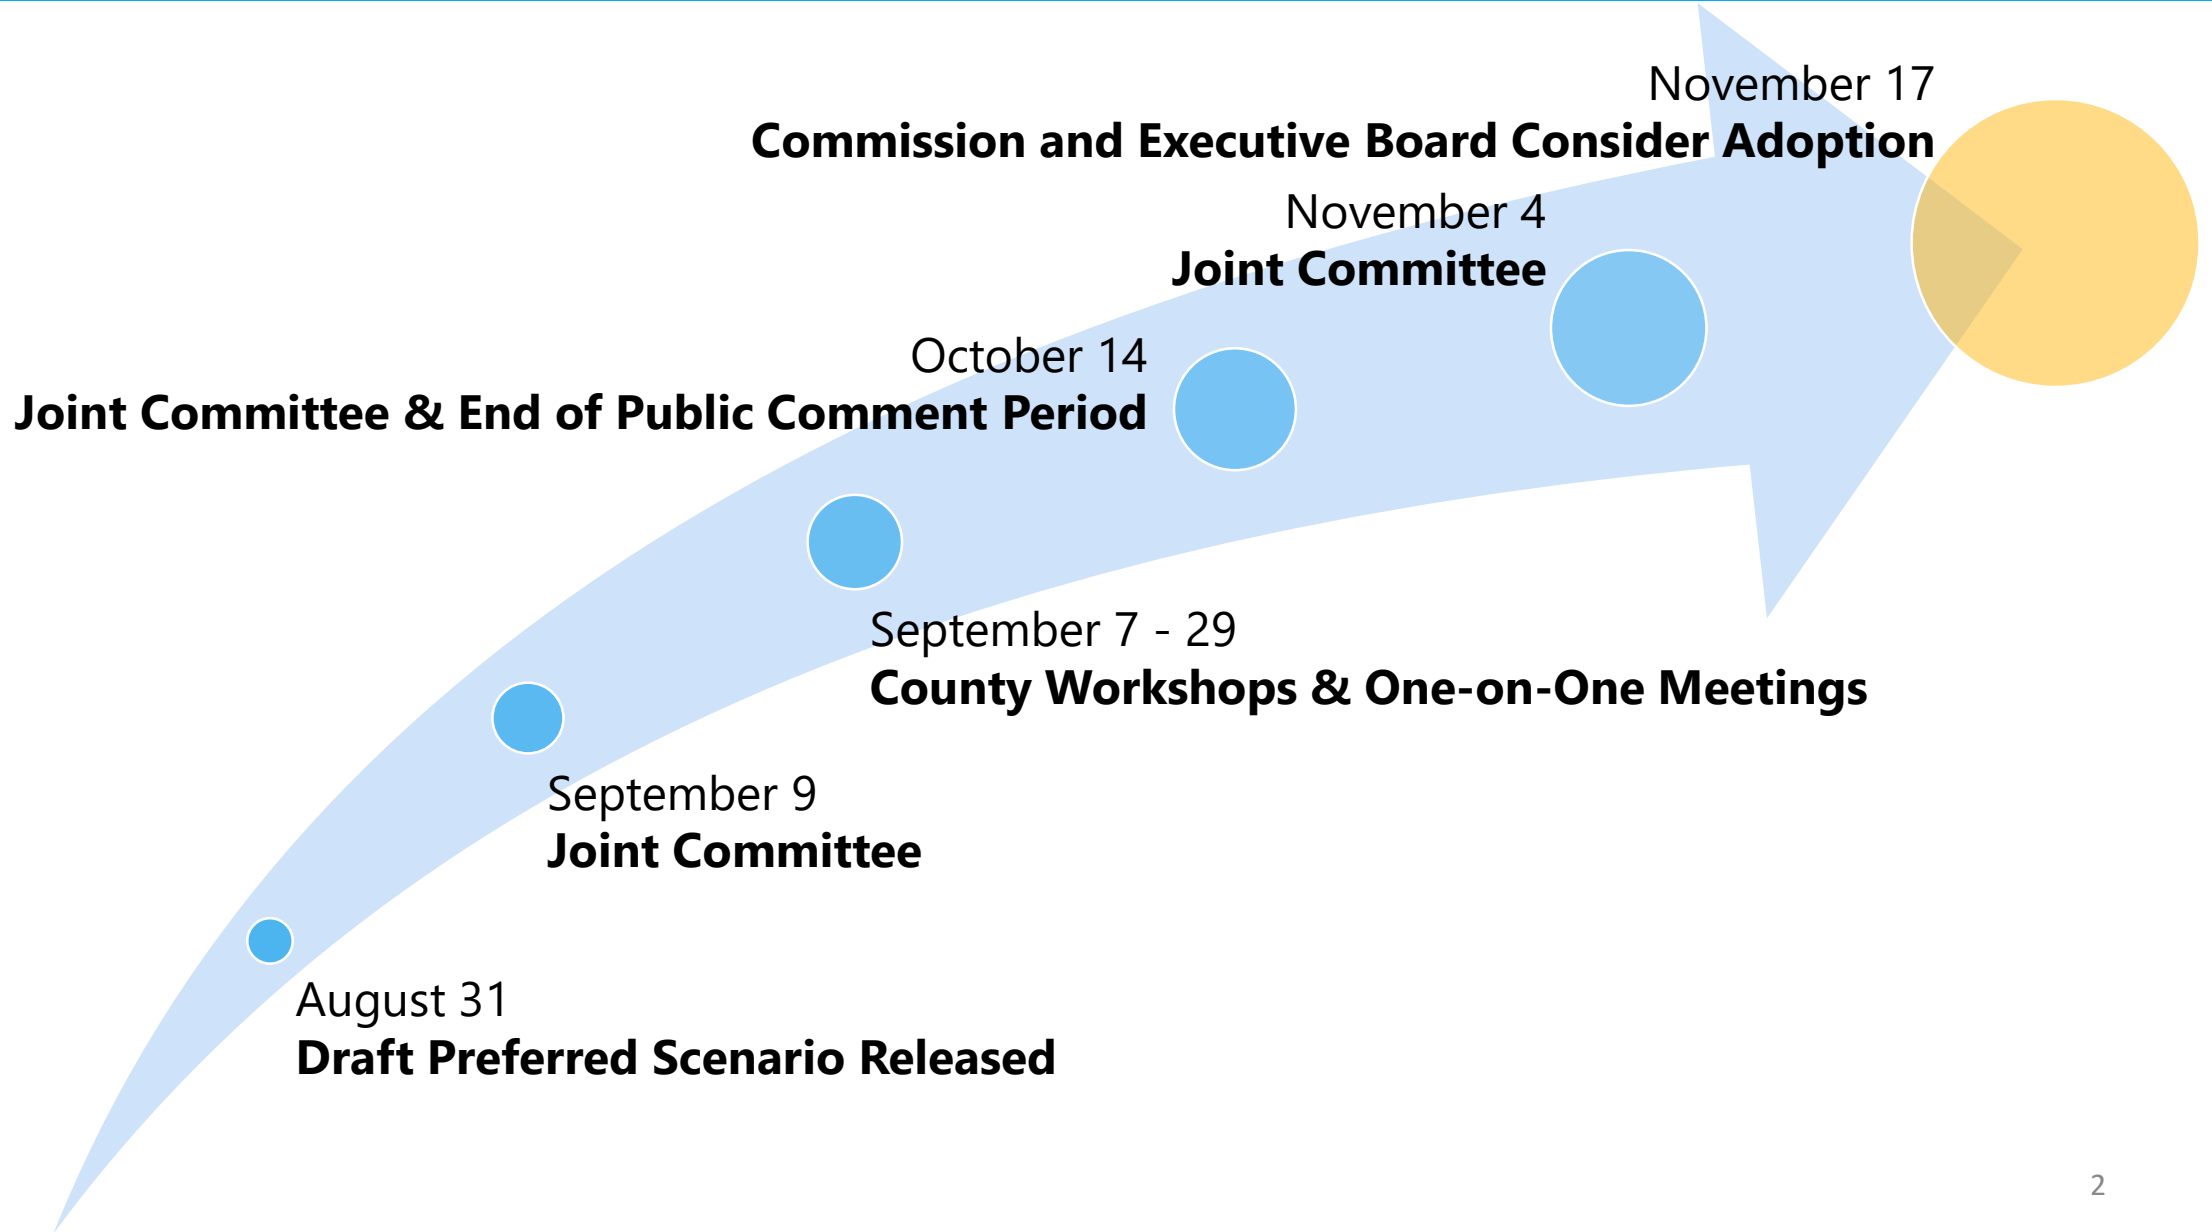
November 17
Commission and Executive Board Consider Adoption

November 4
Joint Committee

October 14
Joint Committee & End of Public Comment Period

September 7 - 29
County Workshops & One-on-One Meetings

September 9
Joint Committee

August 31
Draft Preferred Scenario Released

2